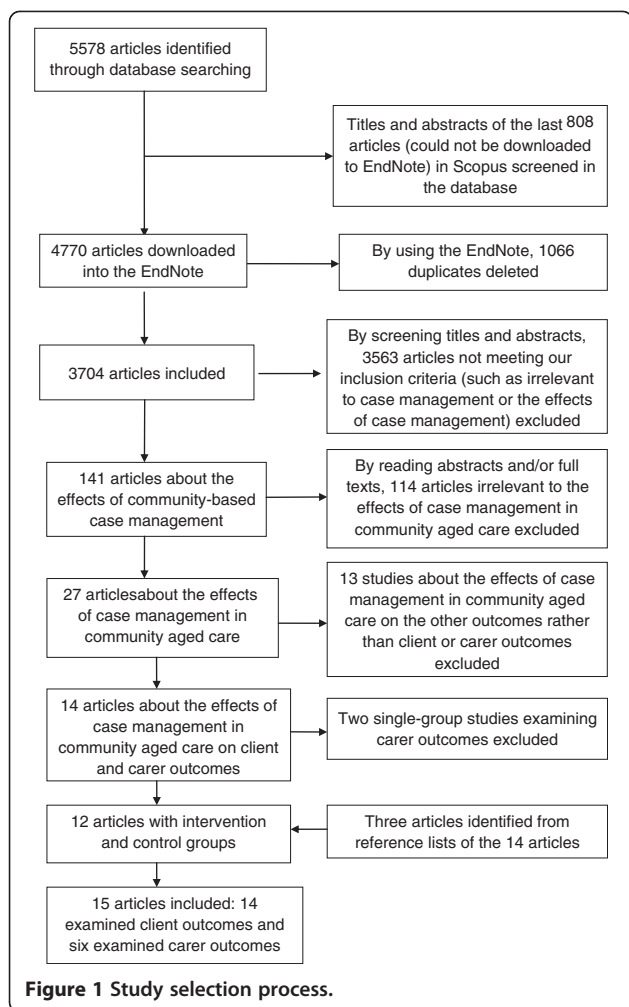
5578 articles identified through database searching

Titles and abstracts of the last 808 articles (could not be downloaded to EndNote) in Scopus screened in the database

4770 articles downloaded into the EndNote

By using the EndNote, 1066 duplicates deleted

3704 articles included

By screening titles and abstracts, 3563 articles not meeting our inclusion criteria (such as irrelevant to case management or the effects of case management) excluded

141 articles about the effects of community-based case management

By reading abstracts and/or full texts, 114 articles irrelevant to the effects of case management in community aged care excluded

27 articlesabout the effects of case management in community aged care

13 studies about the effects of case management in community aged care on the other outcomes rather than client or carer outcomes excluded

14 articles about the effects of case management in community aged care on client and carer outcomes

Two single-group studies examining carer outcomes excluded

12 articles with intervention and control groups

Three articles identified from reference lists of the 14 articles

15 articles included: 14 examined client outcomes and six examined carer outcomes

Figure 1 Study selection process.